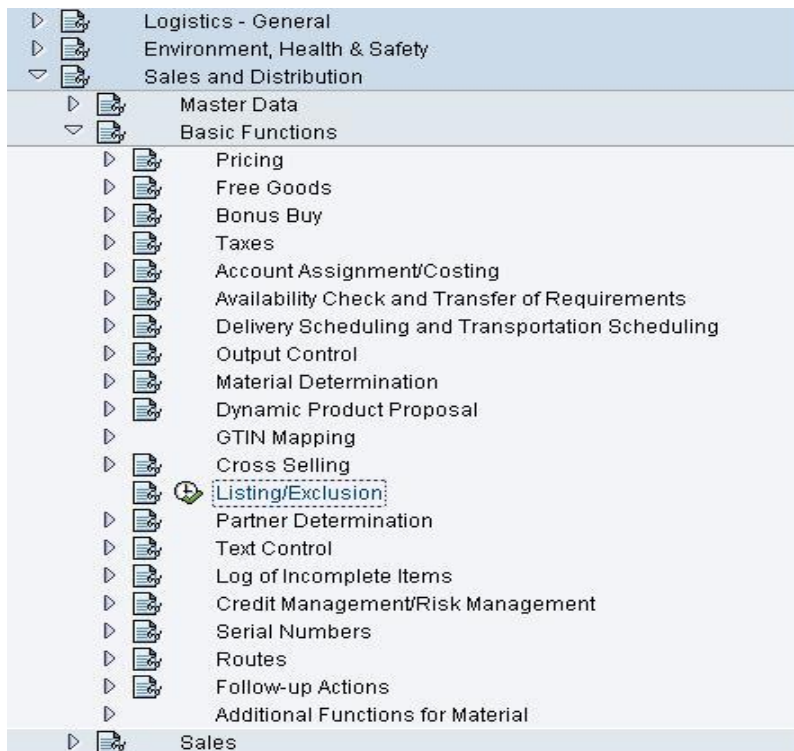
Logistics - General
Environment, Health & Safety
Sales and Distribution
Master Data
Basic Functions
Pricing
Free Goods
Bonus Buy
Taxes
Account Assignment/Costing
Availability Check and Transfer of Requirements
Delivery Scheduling and Transportation Scheduling
Output Control
Material Determination
Dynamic Product Proposal
GTIN Mapping
Cross Selling
Listing/Exclusion
Partner Determination
Text Control
Log of Incomplete Items
Credit Management/Risk Management
Serial Numbers
Routes
Follow-up Actions
Additional Functions for Material
Sales